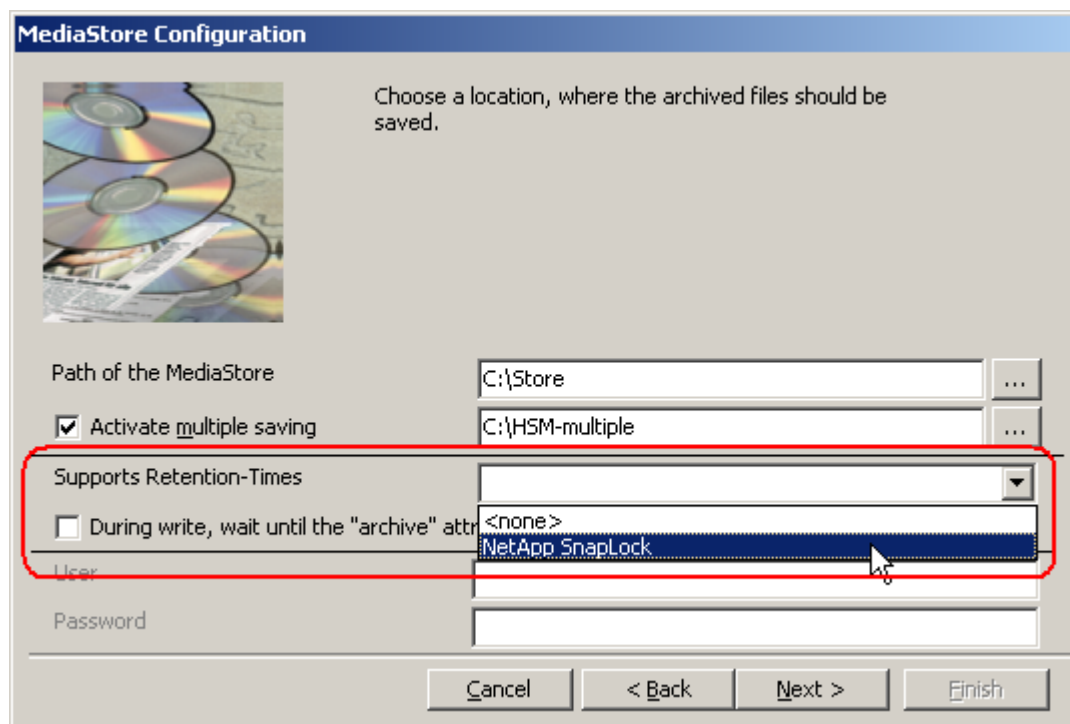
MediaStore Configuration

Choose a location, where the archived files should be saved.

Path of the MediaStore
C:\Store
...

Activate multiple saving
C:\HSM-multiple
...

Supports Retention-Times

During write, wait until the "archive" attr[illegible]
<none>
NetApp SnapLock

User

Password

Cancel
< Back
Next >
Finish